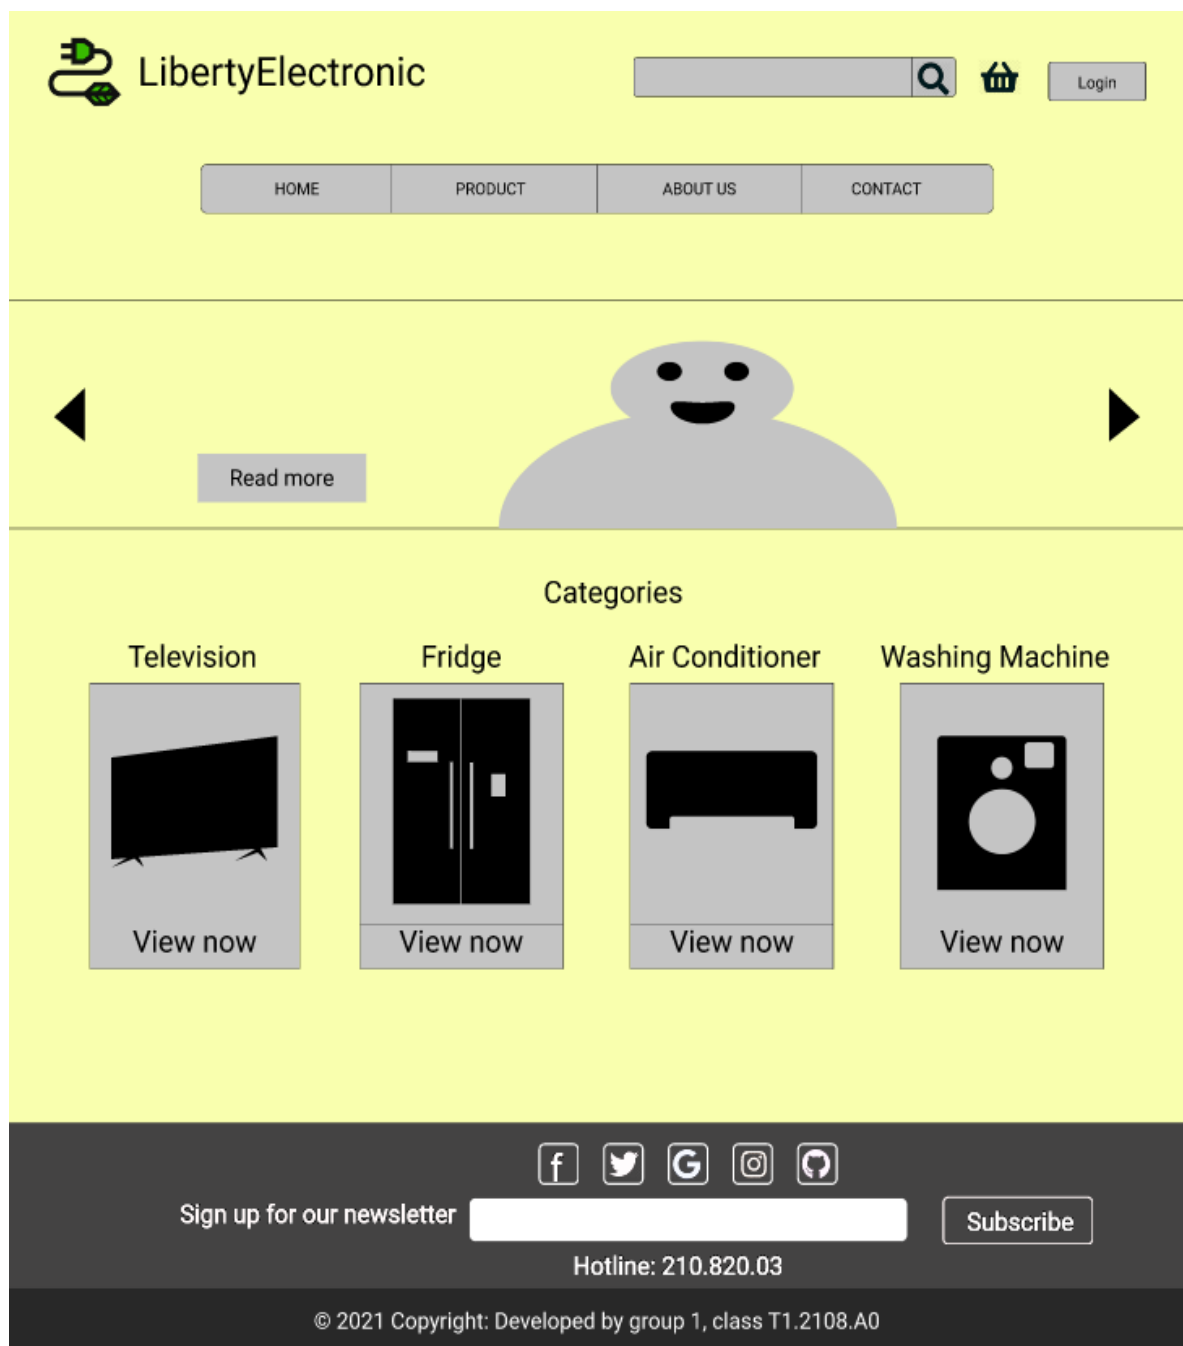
LibertyElectronic

Login

HOME
PRODUCT
ABOUT US
CONTACT

Read more

Categories

Television
View now

Fridge
View now

Air Conditioner
View now

Washing Machine
View now

Sign up for our newsletter

Subscribe

Hotline: 210.820.03

© 2021 Copyright: Developed by group 1, class T1.2108.A0